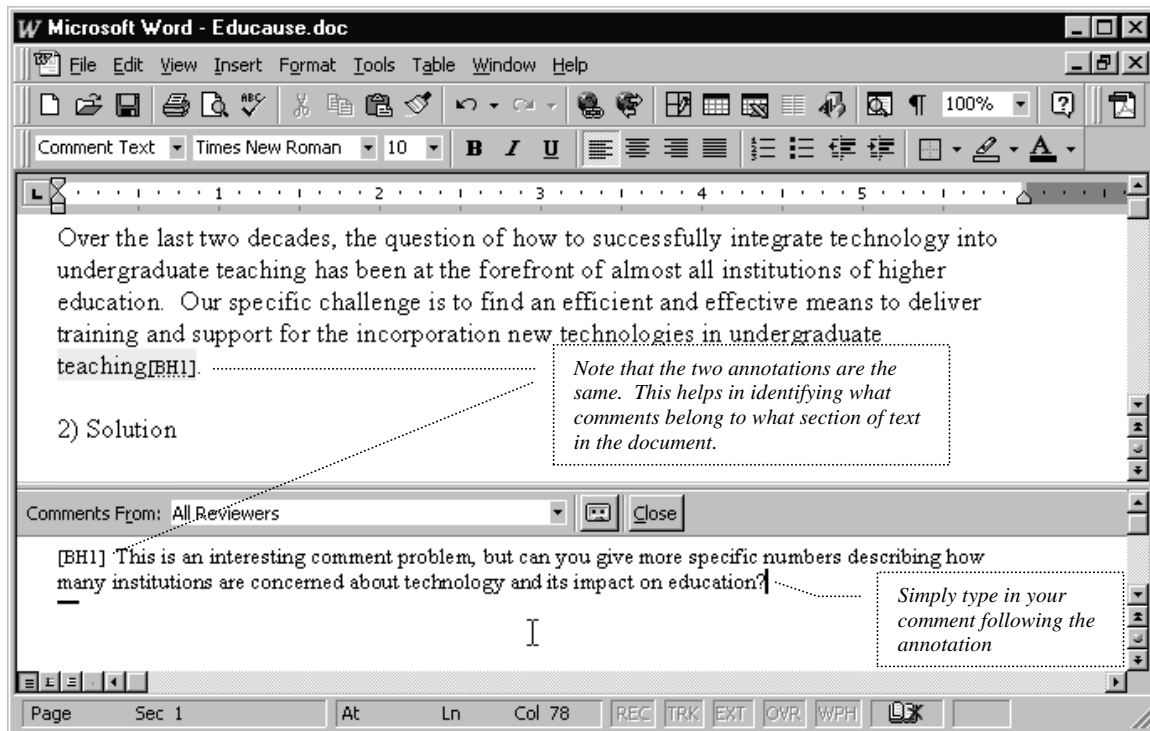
Microsoft Word - Educause.doc

File Edit View Insert Format Tools Table Window Help

100%

Comment Text Times New Roman 10 B I U

1 2 3 4 5

Over the last two decades, the question of how to successfully integrate technology into undergraduate teaching has been at the forefront of almost all institutions of higher education. Our specific challenge is to find an efficient and effective means to deliver training and support for the incorporation new technologies in undergraduate teaching[BH1].

2) Solution

Note that the two annotations are the same. This helps in identifying what comments belong to what section of text in the document.

Comments From: All Reviewers Close

[BH1] This is an interesting comment problem, but can you give more specific numbers describing how many institutions are concerned about technology and its impact on education?

Simply type in your comment following the annotation

Page Sec 1 At Ln Col 78 REC TRK EXT OVR WPH